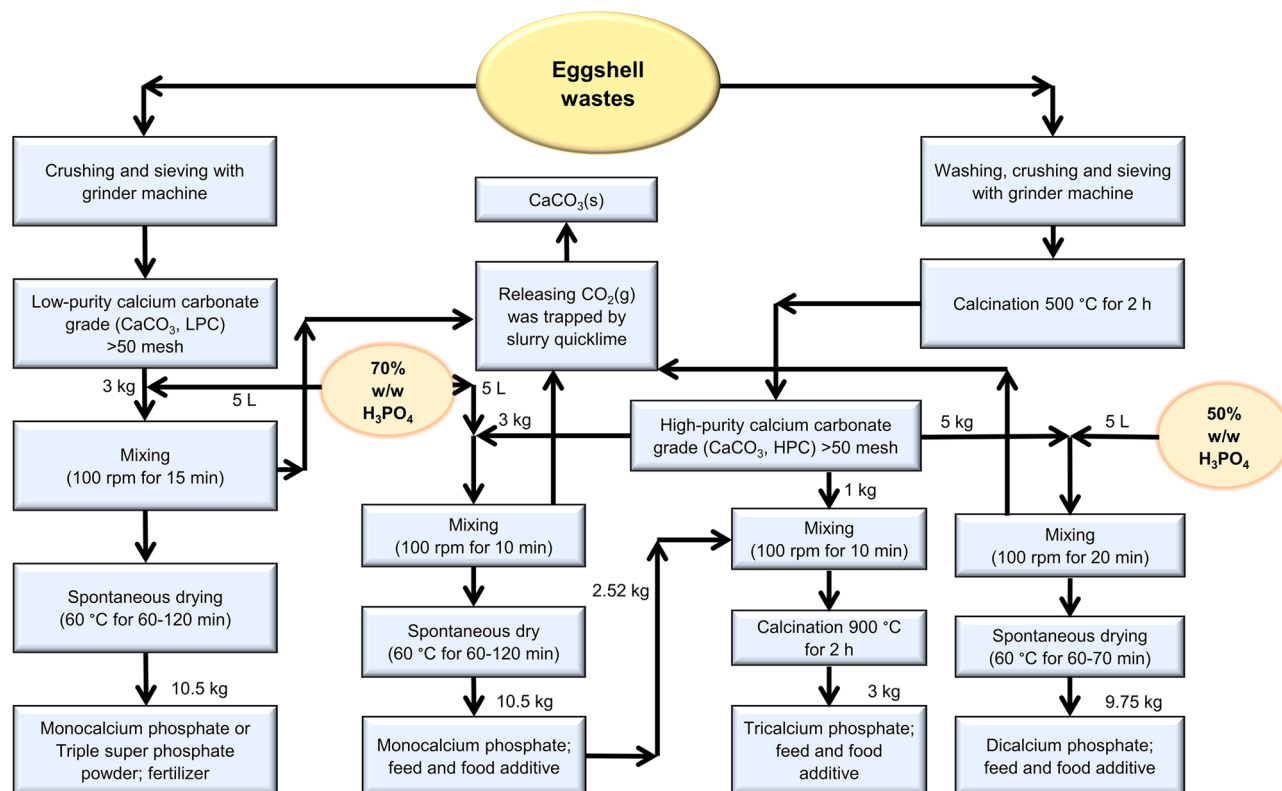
Eggshell wastes

Crushing and sieving with grinder machine

Low-purity calcium carbonate grade ($CaCO_3$, LPC) >50 mesh

3 kg

5 L

70% w/w $H_3PO_4$

Mixing (100 rpm for 15 min)

Spontaneous drying (60 °C for 60-120 min)

10.5 kg

Monocalcium phosphate or Triple super phosphate powder; fertilizer

$CaCO_3$(s)

Releasing $CO_2$(g) was trapped by slurry quicklime

5 L

3 kg

Mixing (100 rpm for 10 min)

Spontaneous dry (60 °C for 60-120 min)

10.5 kg

Monocalcium phosphate; feed and food additive

2.52 kg

Washing, crushing and sieving with grinder machine

Calcination 500 °C for 2 h

High-purity calcium carbonate grade ($CaCO_3$, HPC) >50 mesh

5 kg

5 L

50% w/w $H_3PO_4$

1 kg

Mixing (100 rpm for 10 min)

Calcination 900 °C for 2 h

3 kg

Tricalcium phosphate; feed and food additive

Mixing (100 rpm for 20 min)

Spontaneous drying (60 °C for 60-70 min)

9.75 kg

Dicalcium phosphate; feed and food additive